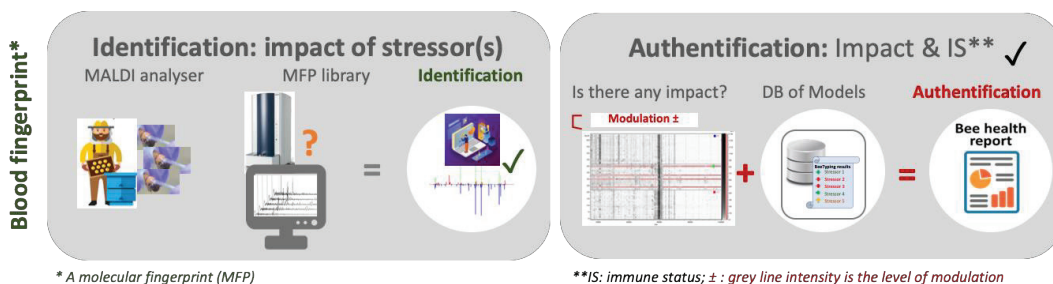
Blood fingerprint*

Identification: impact of stressor(s)

MALDI analyser

MFP library

Identification

?

=

Authentification: Impact & IS** ✓

Is there any impact?

DB of Models

Authentification

Modulation ±

+

BeeTyping results
Stressor 1
Stressor 2
Stressor 3
Stressor 4
Stressor 5

=

Bee health report

* A molecular fingerprint (MFP)

**IS: immune status; ± : grey line intensity is the level of modulation